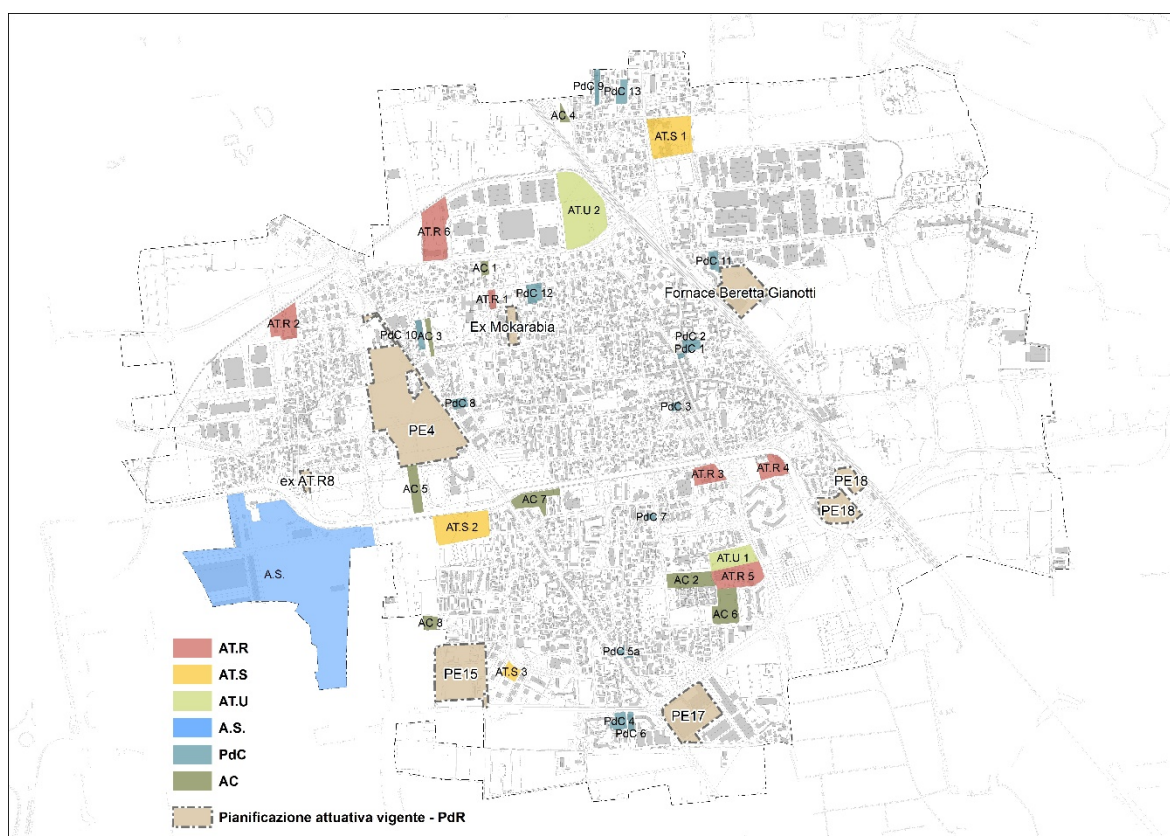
PdC 9
PdC 13
AC 4
AT.S 1
AT.U 2
AT.R 6
AC 1
PdC 11
Fornace Beretta Gianotti
AT.R 1
PdC 12
AT.R 2
Ex Mokarabia
PdC 10
AC 3
PdC 2
PdC 1
PdC 8
PdC 3
PE4
AT.R 3
AT.R 4
PE18
ex AT.R8
AC 5
AC 7
PE18
PdC 7
AT.S 2
AT.U 1
A.S.
AC 2
AT.R 5
AC 6
AC 8
PdC 5a
PE15
AT.S 3
PE17
PdC 4
PdC 6
AT.R
AT.S
AT.U
A.S.
PdC
AC
Pianificazione attuativa vigente - PdR